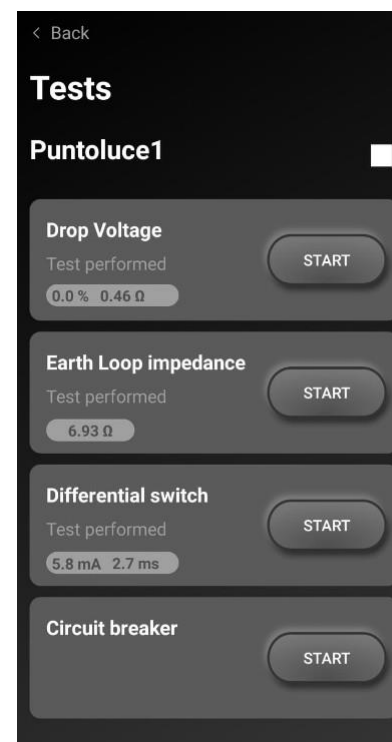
< Back

Tests

Puntoluce1

Drop Voltage
Test performed
0.0 % 0.46 Ω
START

Earth Loop impedance
Test performed
6.93 Ω
START

Differential switch
Test performed
5.8 mA 2.7 ms
START

Circuit breaker
START